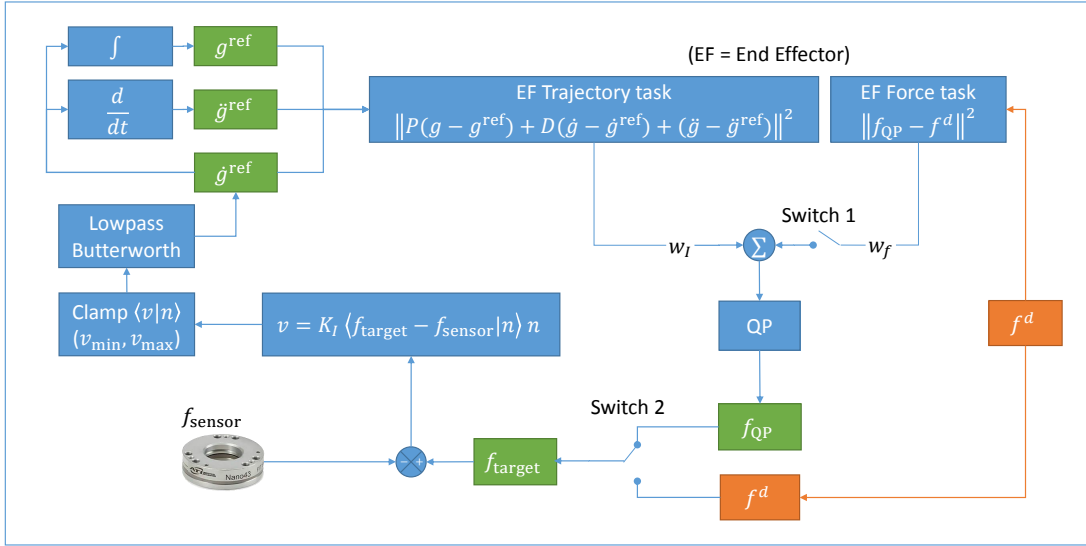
$\int$

$g^{\text{ref}}$

$\frac{d}{dt}$

$\ddot{g}^{\text{ref}}$

$\dot{g}^{\text{ref}}$

(EF = End Effector)

EF Trajectory task
$\left\|P(g - g^{\text{ref}}) + D(\dot{g} - \dot{g}^{\text{ref}}) + (\ddot{g} - \ddot{g}^{\text{ref}})\right\|^2$

EF Force task
$\left\|f_{\text{QP}} - f^d\right\|^2$

Lowpass Butterworth

Switch 1

$w_I$

$\Sigma$

$w_f$

Clamp $\langle v|n \rangle$
$(v_{\min}, v_{\max})$

$v = K_I \left\langle f_{\text{target}} - f_{\text{sensor}} | n \right\rangle n$

QP

$f^d$

$f_{\text{sensor}}$

Switch 2

$f_{\text{QP}}$

$f_{\text{target}}$

Nano43

$f^d$